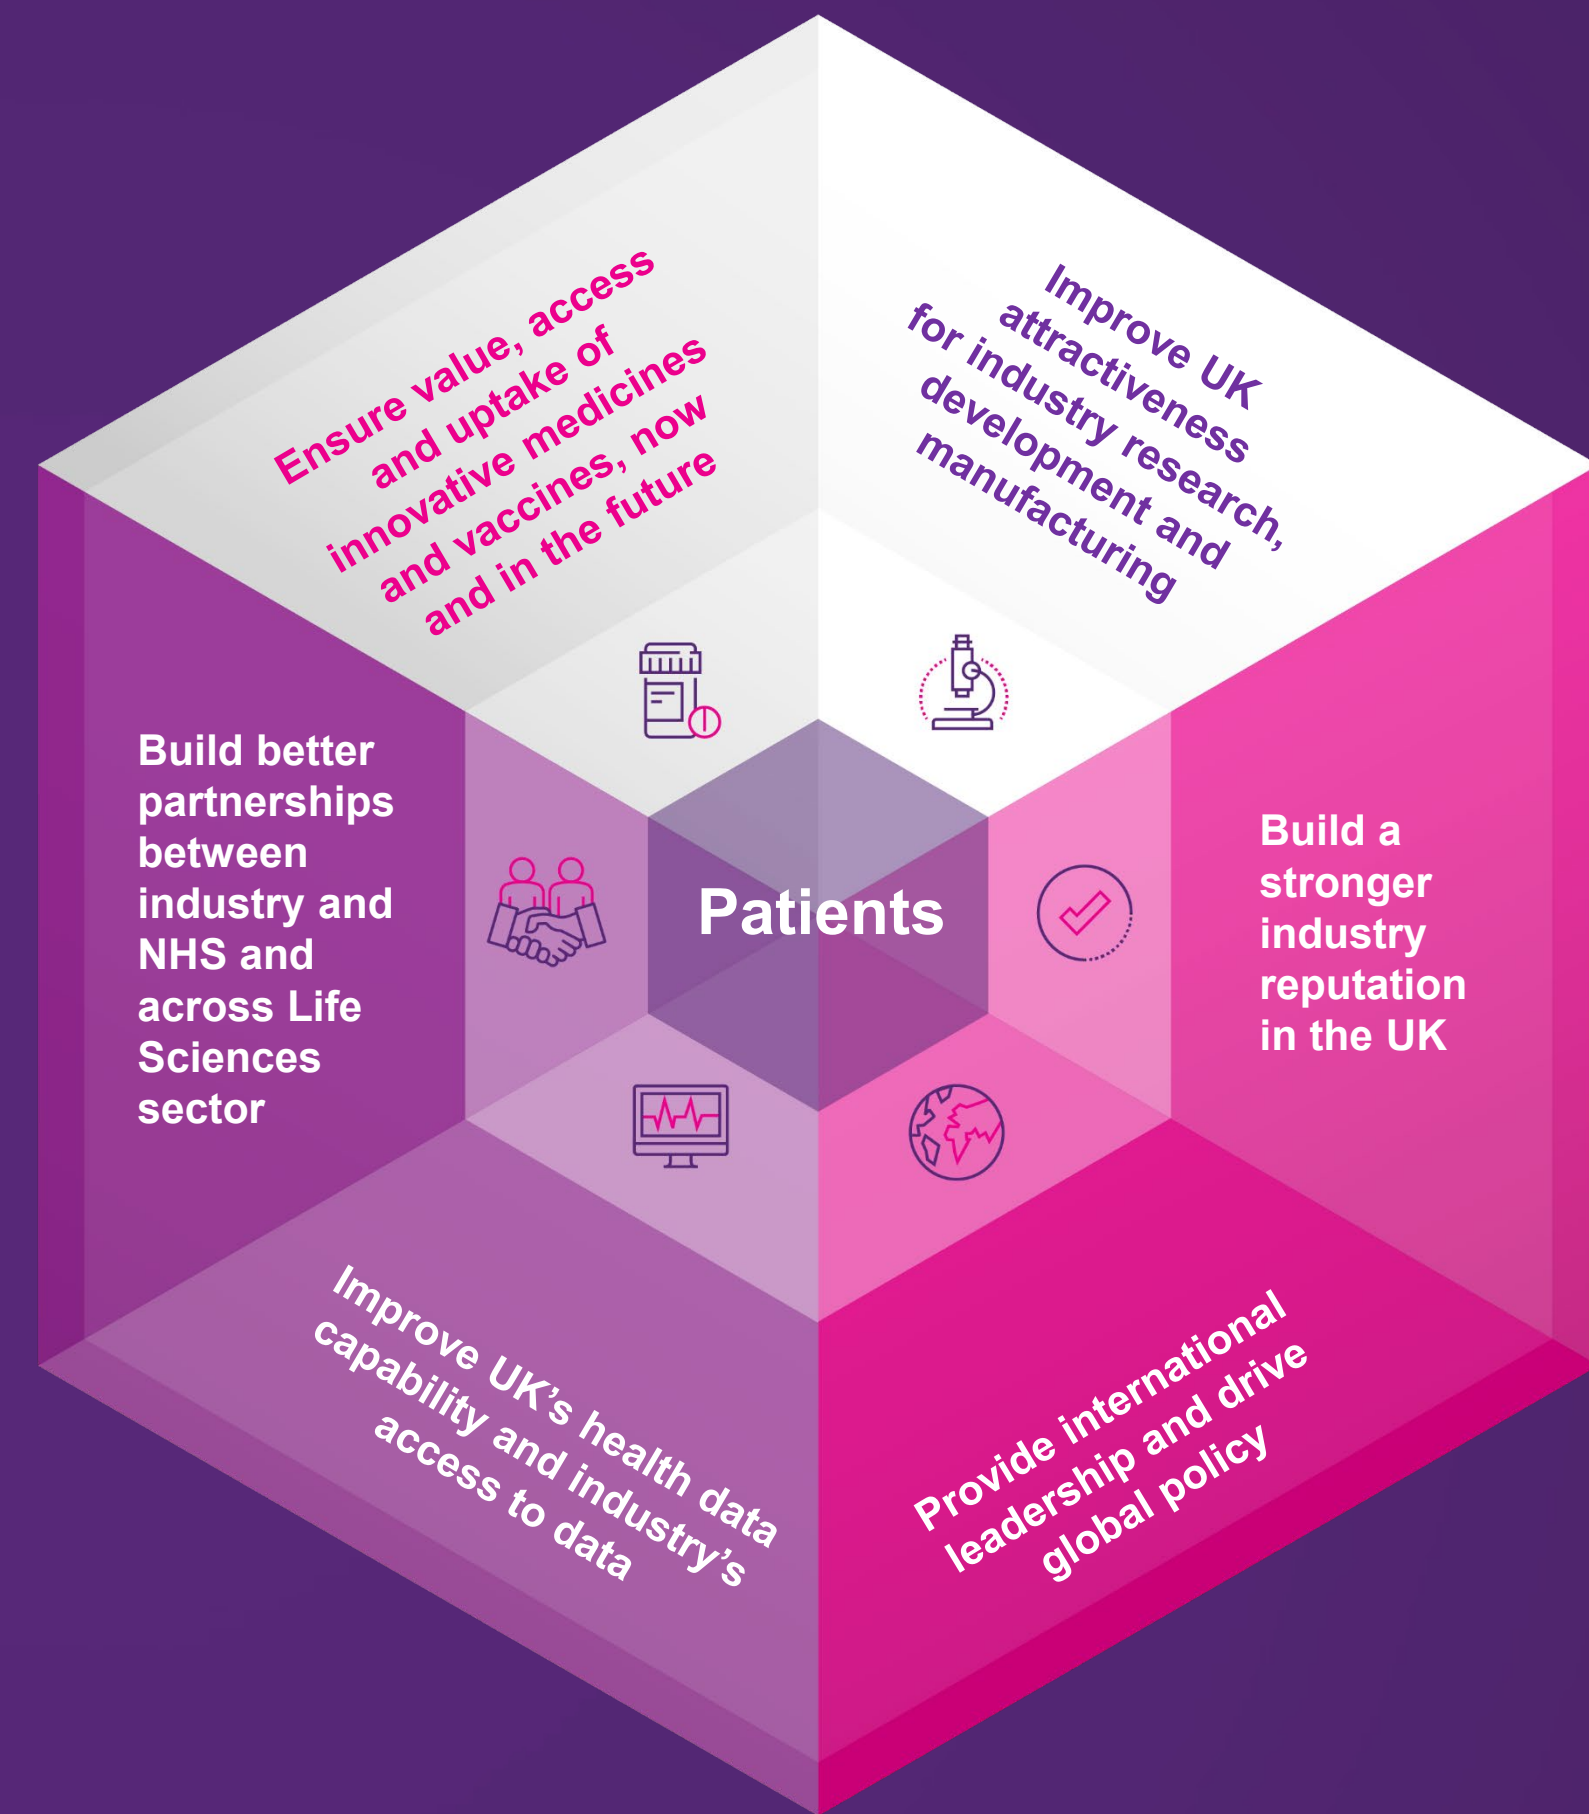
Ensure value, access and uptake of innovative medicines and vaccines, now and in the future

Improve UK attractiveness for industry research, development and manufacturing

Build better partnerships between industry and NHS and across Life Sciences sector

Patients

Build a stronger industry reputation in the UK

Improve UK's health data capability and industry's access to data

Provide international leadership and drive global policy